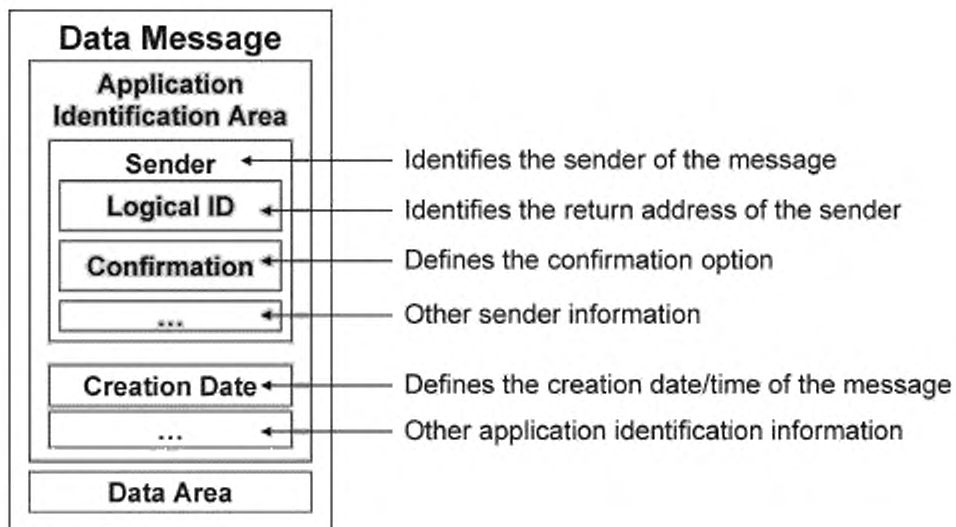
Data Message

Application Identification Area

Sender

Logical ID

Confirmation

...

Creation Date

...

Data Area

Identifies the sender of the message

Identifies the return address of the sender

Defines the confirmation option

Other sender information

Defines the creation date/time of the message

Other application identification information